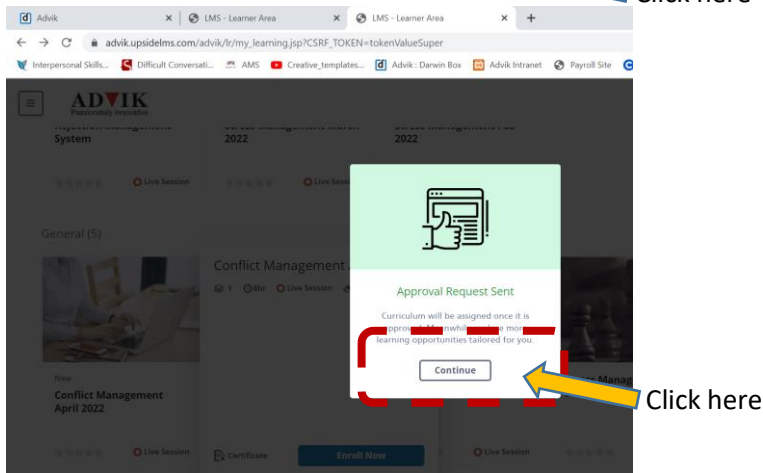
Click here

Advik

LMS - Learner Area

LMS - Learner Area

advik.upsidelms.com/advik/lr/my_learning.jsp?CSRF_TOKEN=tokenValueSuper

Interpersonal Skills... Difficult Conversati... AMS Creative_templates... Advik : Darwin Box Advik Intranet Payroll Site

ADVIK
Passionately Innovative

System

2022

2022

Live Session

Live Session

General (5)

Conflict Management

1 0hr Live Session

New

Conflict Management April 2022

Live Session

Certificate

Enroll Now

Live Session

Manag

Approval Request Sent

Curriculum will be assigned once it is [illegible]pproved. Meanwhile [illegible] more learning opportunities tailored for you.

Continue

Click here